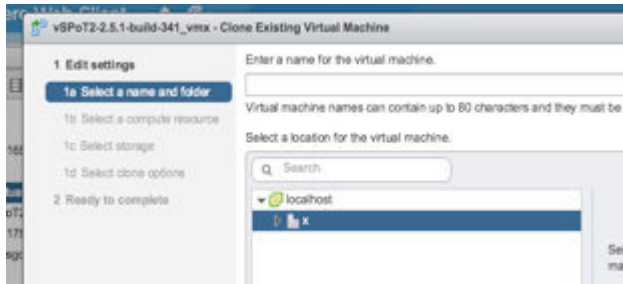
vSPoT2-2.5.1-build-341_vmx - Clone Existing Virtual Machine

1 Edit settings
1a Select a name and folder
1b Select a compute resource
1c Select storage
1d Select clone options
2 Ready to complete

Enter a name for the virtual machine.

Virtual machine names can contain up to 80 characters and they must be

Select a location for the virtual machine.

Search

localhost

x